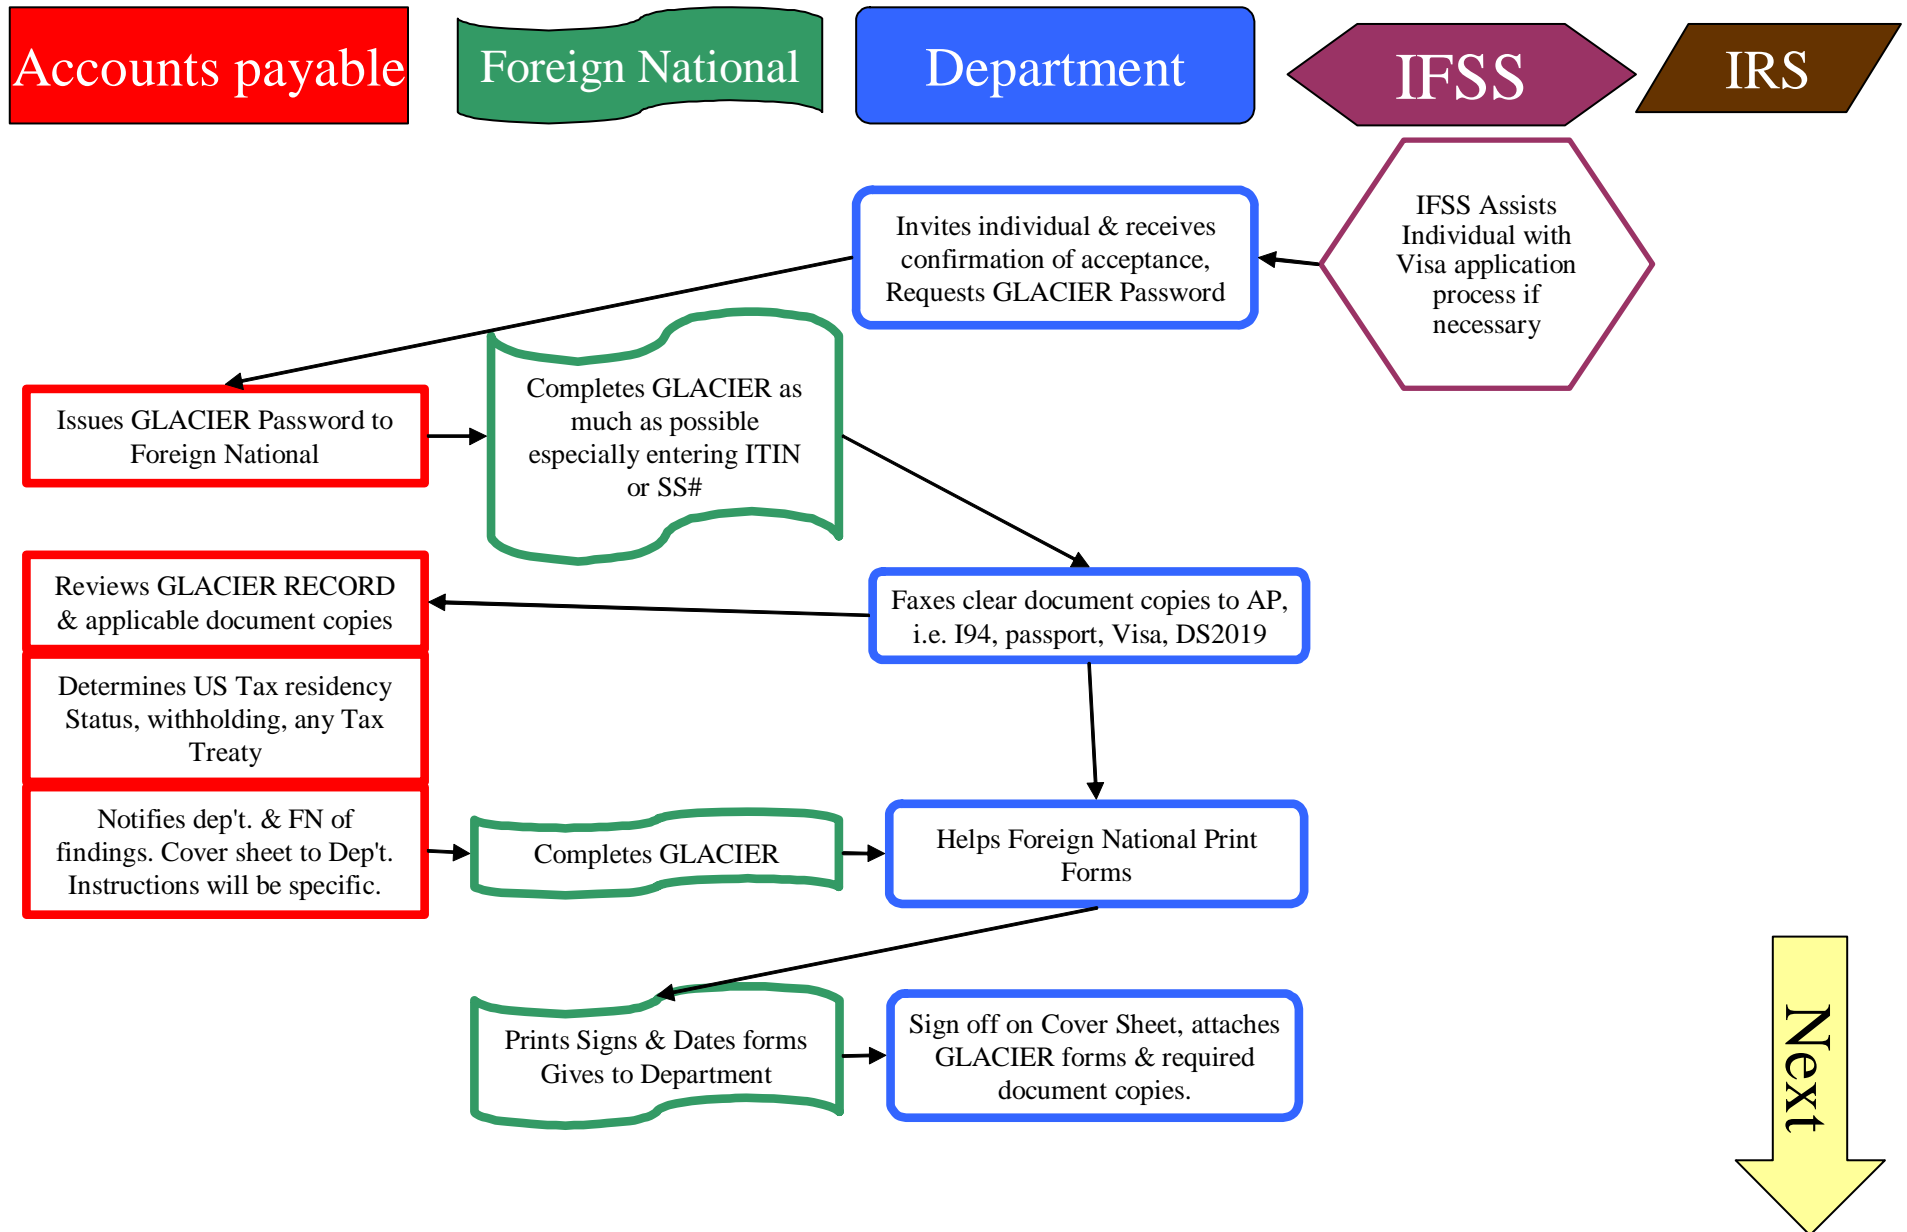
Accounts payable

Foreign National

Department

IFSS

IRS

IFSS Assists Individual with Visa application process if necessary

Invites individual & receives confirmation of acceptance, Requests GLACIER Password

Issues GLACIER Password to Foreign National

Completes GLACIER as much as possible especially entering ITIN or SS#

Faxes clear document copies to AP, i.e. I94, passport, Visa, DS2019

Reviews GLACIER RECORD & applicable document copies

Determines US Tax residency Status, withholding, any Tax Treaty

Notifies dep't. & FN of findings. Cover sheet to Dep't. Instructions will be specific.

Completes GLACIER

Helps Foreign National Print Forms

Prints Signs & Dates forms Gives to Department

Sign off on Cover Sheet, attaches GLACIER forms & required document copies.

Next